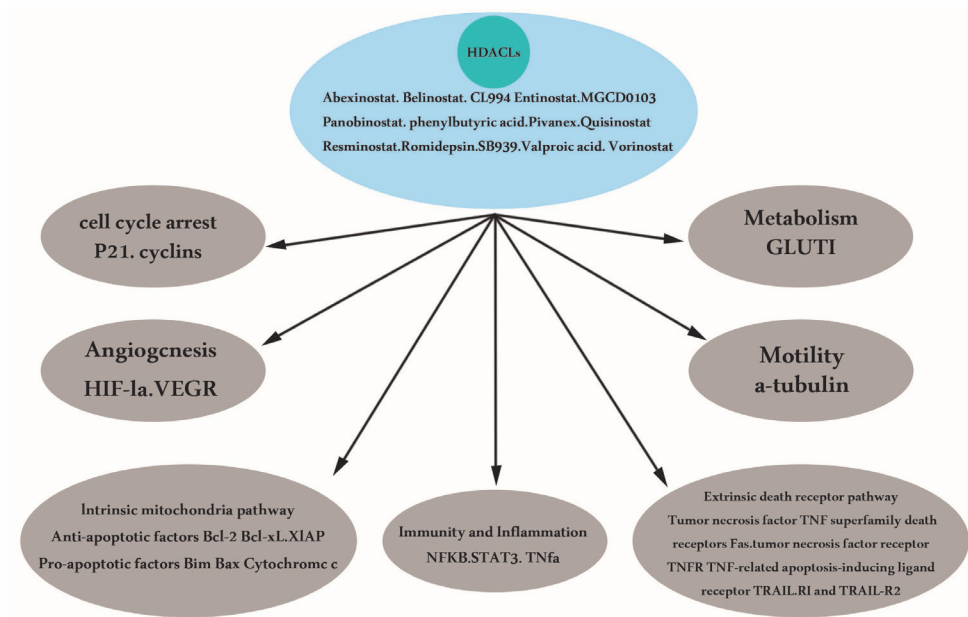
HDACLs

Abexinostat. Belinostat. CL994 Entinostat.MGCD0103 Panobinostat. phenylbutyric acid.Pivanex.Quisinostat Resminostat.Romidepsin.SB939.Valproic acid. Vorinostat

cell cycle arrest
P21. cyclins

Metabolism
GLUTI

Angiogcnesis
HIF-la.VEGR

Motility
a-tubulin

Intrinsic mitochondria pathway
Anti-apoptotic factors Bcl-2 Bcl-xL.XIAP
Pro-apoptotic factors Bim Bax Cytochromc c

Immunity and Inflammation
NFKB.STAT3. TNfa

Extrinsic death receptor pathway
Tumor necrosis factor TNF superfamily death receptors Fas.tumor necrosis factor receptor TNFR TNF-related apoptosis-inducing ligand receptor TRAIL.RI and TRAIL-R2